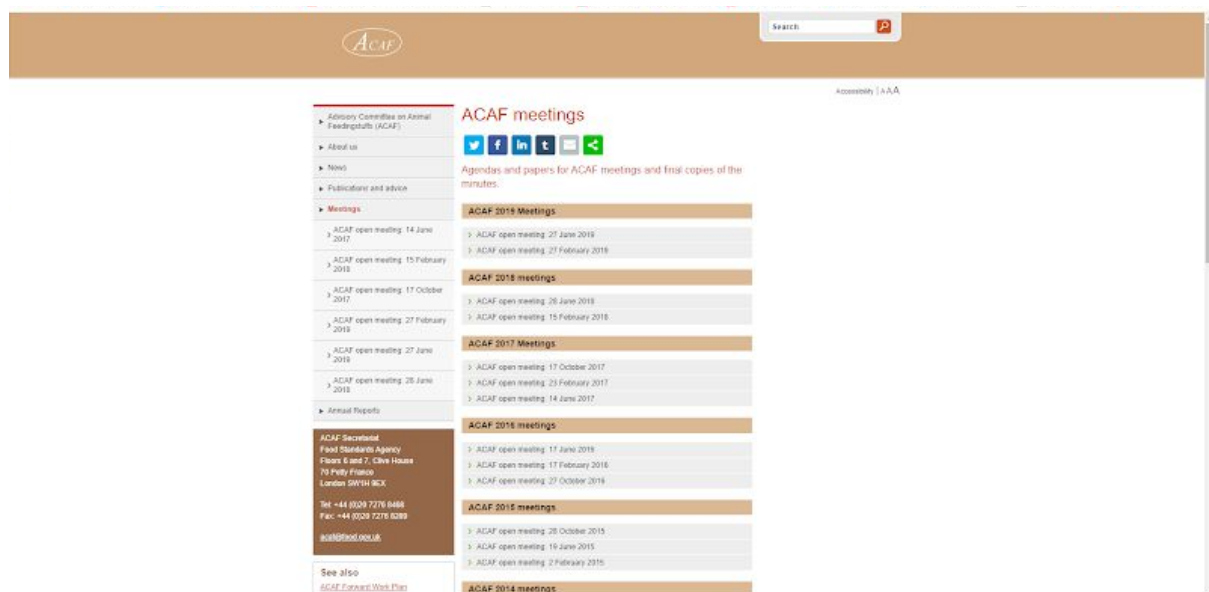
ACAF

Search

Accessibility | A A A

Advisory Committee on Animal Feedingstuffs (ACAF)
About us
News
Publications and advice
Meetings
ACAF open meeting: 14 June 2017
ACAF open meeting: 15 February 2018
ACAF open meeting: 17 October 2017
ACAF open meeting: 27 February 2019
ACAF open meeting: 27 June 2019
ACAF open meeting: 28 June 2018
Annual Reports

ACAF Secretariat
Food Standards Agency
Floors 6 and 7, Clive House
70 Petty France
London SW1H 9EX

Tel: +44 (0)20 7276 8468
Fax: +44 (0)20 7276 8289

acaf@food.gov.uk

See also
ACAF Forward Work Plan

ACAF meetings

Agendas and papers for ACAF meetings and final copies of the minutes.

ACAF 2019 Meetings
ACAF open meeting: 27 June 2019
ACAF open meeting: 27 February 2019

ACAF 2018 meetings
ACAF open meeting: 28 June 2018
ACAF open meeting: 15 February 2018

ACAF 2017 Meetings
ACAF open meeting: 17 October 2017
ACAF open meeting: 23 February 2017
ACAF open meeting: 14 June 2017

ACAF 2016 meetings
ACAF open meeting: 17 June 2016
ACAF open meeting: 17 February 2016
ACAF open meeting: 27 October 2016

ACAF 2015 meetings
ACAF open meeting: 28 October 2015
ACAF open meeting: 19 June 2015
ACAF open meeting: 2 February 2015

ACAF 2014 meetings